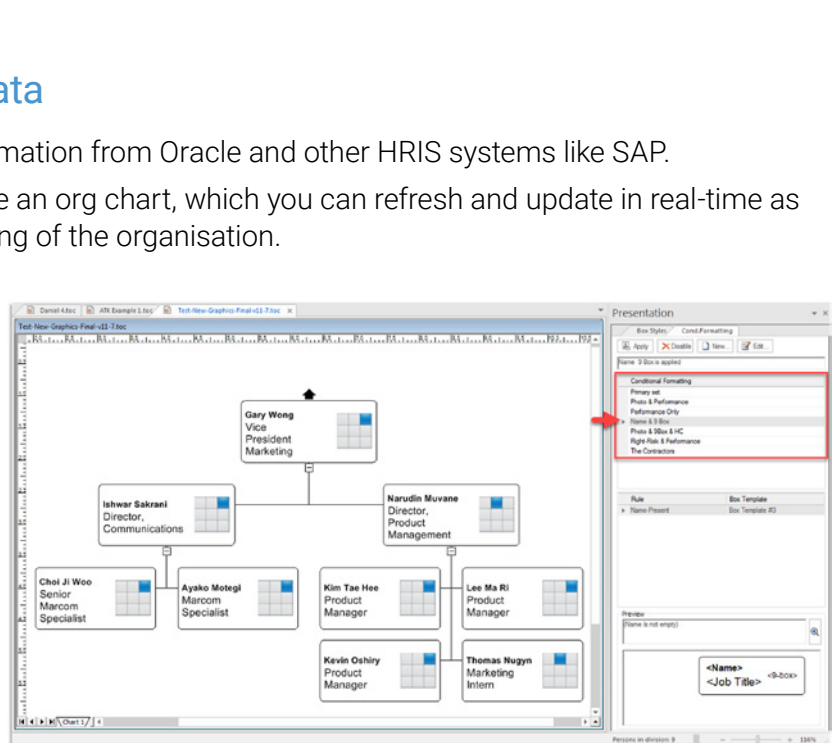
ata

mation from Oracle and other HRIS systems like SAP.

e an org chart, which you can refresh and update in real-time as ng of the organisation.

Daniel 4.toc | ATK Example 1.toc | Test-New-Graphics-Final-v11-7.toc

Test-New-Graphics-Final-v11-7.toc

Gary Wong
Vice President Marketing

Ishwar Sakrani
Director, Communications

Narudin Muvane
Director, Product Management

Choi Ji Woo
Senior Marcom Specialist

Ayako Motegi
Marcom Specialist

Kim Tae Hee
Product Manager

Lee Ma Ri
Product Manager

Kevin Oshiry
Product Manager

Thomas Nugyn
Marketing Intern

Chart 1

Presentation

Box Styles | Cond.Formatting

Apply | Disable | New... | Edit...

Name: 9 Box is applied

| Conditional Formatting |
|---|
| Primary set |
| Photo & Perfomance |
| Performance Only |
| Name & 9 Box |
| Photo & 9Box & HC |
| Right-Risk & Performance |
| The Contractors |

| Rule | Box Template |
|---|---|
| Name Present | Box Template #3 |

Preview

[Name is not empty]

<Name>
<Job Title>
<9-box>

Persons in division: 9